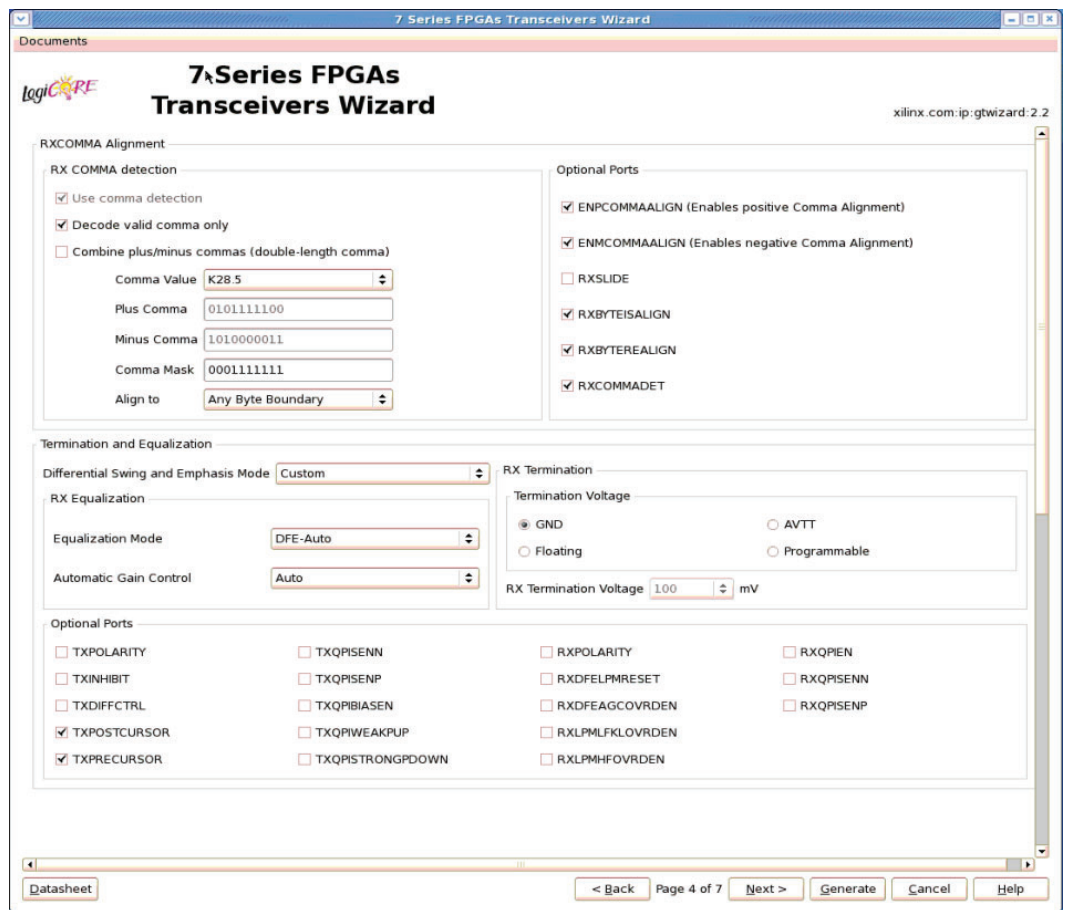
7 Series FPGAs Transceivers Wizard

Documents

logiCORE

7 Series FPGAs Transceivers Wizard

xilinx.com:ip:gtwizard:2.2

RXCOMMA Alignment

RX COMMA detection

☑ Use comma detection

☑ Decode valid comma only

☐ Combine plus/minus commas (double-length comma)

Comma Value K28.5

Plus Comma 0101111100

Minus Comma 1010000011

Comma Mask 0001111111

Align to Any Byte Boundary

Optional Ports

☑ ENPCOMMAALIGN (Enables positive Comma Alignment)

☑ ENMCOMMAALIGN (Enables negative Comma Alignment)

☐ RXSLIDE

☑ RXBYTEISALIGN

☑ RXBYTEREALIGN

☑ RXCOMMADET

Termination and Equalization

Differential Swing and Emphasis Mode Custom

RX Equalization

Equalization Mode DFE-Auto

Automatic Gain Control Auto

RX Termination

Termination Voltage

◉ GND

○ AVTT

○ Floating

○ Programmable

RX Termination Voltage 100 mV

Optional Ports

| ☐ TXPOLARITY | ☐ TXQPISENN | ☐ RXPOLARITY | ☐ RXQPIEN |
|---|---|---|---|
| ☐ TXINHIBIT | ☐ TXQPISENP | ☐ RXDFELPMRESET | ☐ RXQPISENN |
| ☐ TXDIFFCTRL | ☐ TXQPIBIASEN | ☐ RXDFEAGCOVRDEN | ☐ RXQPISENP |
| ☑ TXPOSTCURSOR | ☐ TXQPIWEAKPUP | ☐ RXLPMLFKLOVRDEN | |
| ☑ TXPRECURSOR | ☐ TXQPISTRONGPDOWN | ☐ RXLPMHFOVRDEN | |

Datasheet

< Back Page 4 of 7 Next > Generate Cancel Help